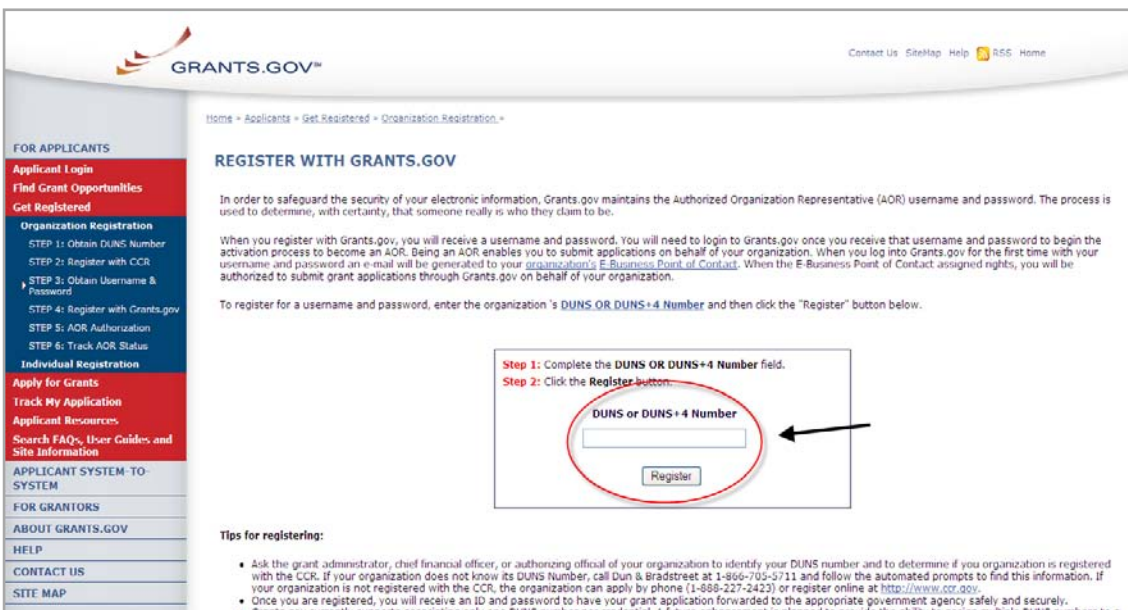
GRANTS.GOV™

Contact Us SiteMap Help RSS Home

Home » Applicants » Get Registered » Organization Registration »

FOR APPLICANTS
Applicant Login
Find Grant Opportunities
Get Registered
Organization Registration
STEP 1: Obtain DUNS Number
STEP 2: Register with CCR
STEP 3: Obtain Username & Password
STEP 4: Register with Grants.gov
STEP 5: AOR Authorization
STEP 6: Track AOR Status
Individual Registration
Apply for Grants
Track My Application
Applicant Resources
Search FAQs, User Guides and Site Information
APPLICANT SYSTEM-TO-SYSTEM
FOR GRANTORS
ABOUT GRANTS.GOV
HELP
CONTACT US
SITE MAP

REGISTER WITH GRANTS.GOV

In order to safeguard the security of your electronic information, Grants.gov maintains the Authorized Organization Representative (AOR) username and password. The process is used to determine, with certainty, that someone really is who they claim to be.

When you register with Grants.gov, you will receive a username and password. You will need to login to Grants.gov once you receive that username and password to begin the activation process to become an AOR. Being an AOR enables you to submit applications on behalf of your organization. When you log into Grants.gov for the first time with your username and password an e-mail will be generated to your organization's E-Business Point of Contact. When the E-Business Point of Contact assigned rights, you will be authorized to submit grant applications through Grants.gov on behalf of your organization.

To register for a username and password, enter the organization 's DUNS OR DUNS+4 Number and then click the "Register" button below.

Step 1: Complete the DUNS OR DUNS+4 Number field.
Step 2: Click the Register button.

DUNS or DUNS+4 Number

Register

Tips for registering:

• Ask the grant administrator, chief financial officer, or authorizing official of your organization to identify your DUNS number and to determine if you organization is registered with the CCR. If your organization does not know its DUNS Number, call Dun & Bradstreet at 1-866-705-5711 and follow the automated prompts to find this information. If your organization is not registered with the CCR, the organization can apply by phone (1-888-227-2423) or register online at http://www.ccr.gov.
• Once you are registered, you will receive an ID and password to have your grant application forwarded to the appropriate government agency safely and securely.